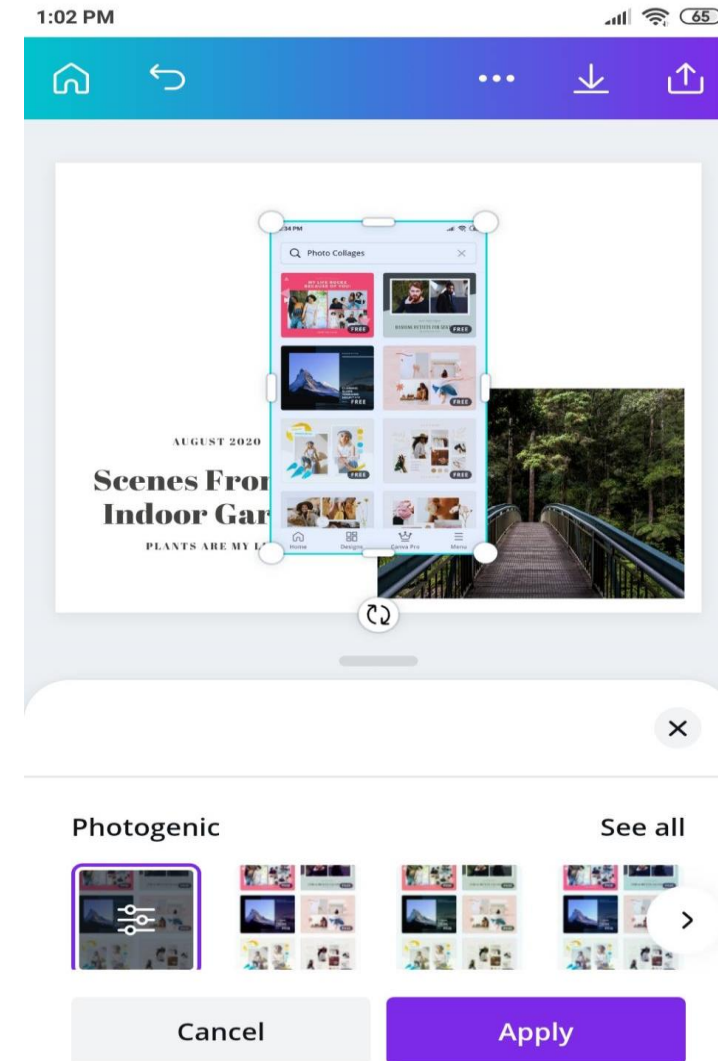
1:02 PM

65

AUGUST 2020

Scenes Fron
Indoor Gar

PLANTS ARE MY L

:34 PM

Photo Collages

MY LIFE BLOOMS BECAUSE OF YOU

FREE

FREE

FREE

FREE

FREE

FREE

Home

Designs

Canva Pro

Menu

Photogenic

See all

Cancel

Apply